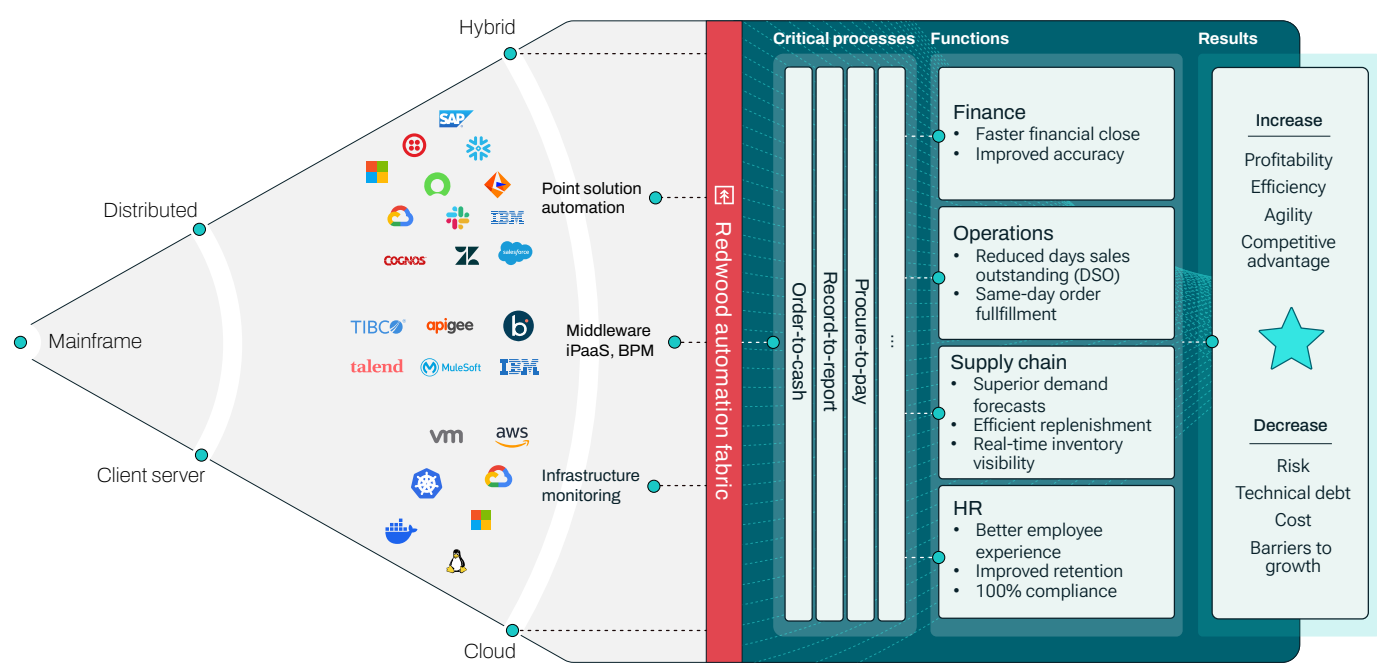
Hybrid

Distributed

Mainframe

Client server

Cloud

SAP

IBM

COGNOS

salesforce

Point solution automation

TIBCO

apigee

talend

MuleSoft

IBM

Middleware iPaaS, BPM

vm

aws

Infrastructure monitoring

Redwood automation fabric

Critical processes

Order-to-cash

Record-to-report

Procure-to-pay

...

Functions

Finance
• Faster financial close
• Improved accuracy

Operations
• Reduced days sales outstanding (DSO)
• Same-day order fullfillment

Supply chain
• Superior demand forecasts
• Efficient replenishment
• Real-time inventory visibility

HR
• Better employee experience
• Improved retention
• 100% compliance

Results

Increase
Profitability
Efficiency
Agility
Competitive advantage

Decrease
Risk
Technical debt
Cost
Barriers to growth